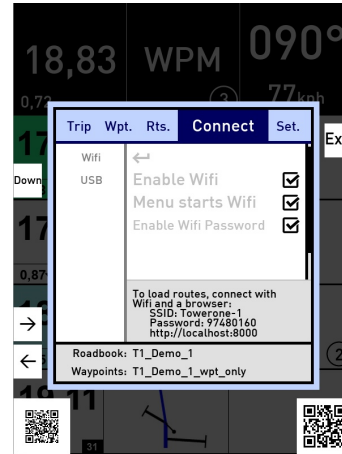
18,83 WPM 090°

0,72

77 kph

3

Trip Wpt. Rts. Connect Set.

Ex

Wifi

USB

Down

17

17

0,87

←

Enable Wifi ☑

Menu starts Wifi ☑

Enable Wifi Password ☑

To load routes, connect with Wifi and a browser:
SSID: Towerone-1
Password: 97480160
http://localhost:8000

→

←

2

Roadbook: T1_Demo_1

Waypoints: T1_Demo_1_wpt_only

11

31